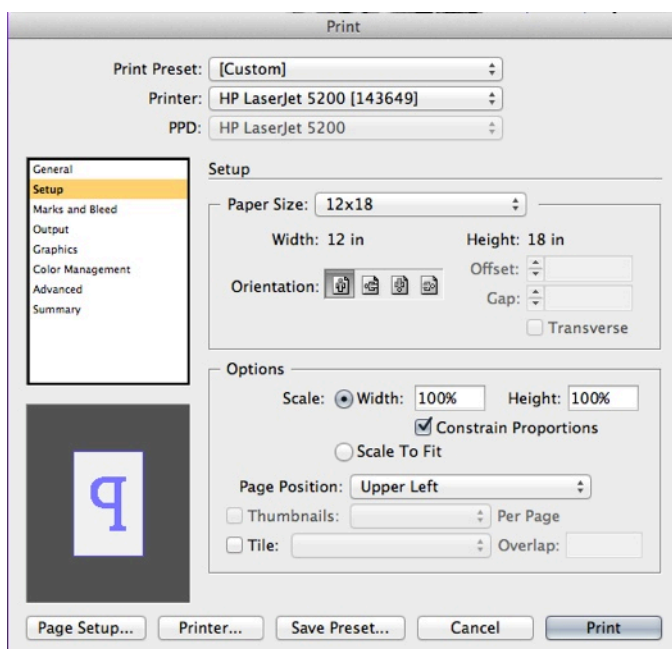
Print

Print Preset: [Custom]
Printer: HP LaserJet 5200 [143649]
PPD: HP LaserJet 5200

General
Setup
Marks and Bleed
Output
Graphics
Color Management
Advanced
Summary

Setup

Paper Size: 12x18
Width: 12 in
Height: 18 in
Orientation:
Offset:
Gap:
Transverse

Options
Scale: Width: 100%
Height: 100%
Constrain Proportions
Scale To Fit
Page Position: Upper Left
Thumbnails:
Per Page
Tile:
Overlap:

p

Page Setup...
Printer...
Save Preset...
Cancel
Print